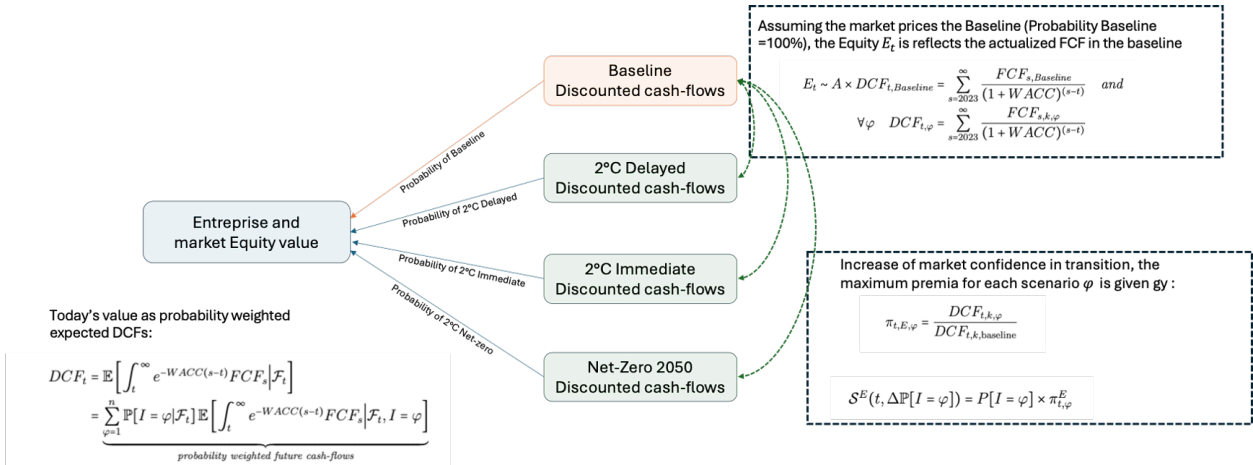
Assuming the market prices the Baseline (Probability Baseline =100%), the Equity $E_t$ is reflects the actualized FCF in the baseline

$E_t \sim A \times DCF_{t,Baseline} = \sum_{s=2023}^{\infty} \frac{FCF_{s,Baseline}}{(1+WACC)^{(s-t)}}$ and

$\forall \varphi \quad DCF_{t,\varphi} = \sum_{s=2023}^{\infty} \frac{FCF_{s,k,\varphi}}{(1+WACC)^{(s-t)}}$

Baseline
Discounted cash-flows

2°C Delayed
Discounted cash-flows

2°C Immediate
Discounted cash-flows

Net-Zero 2050
Discounted cash-flows

Entreprise and
market Equity value

Probability of Baseline

Probability of 2°C Delayed

Probability of 2°C Immediate

Probability of 2°C Net-zero

Increase of market confidence in transition, the maximum premia for each scenario $\varphi$ is given gy :

$\pi_{t,E,\varphi} = \frac{DCF_{t,k,\varphi}}{DCF_{t,k,\text{baseline}}}$

$\mathcal{S}^E(t, \Delta\mathbb{P}[I=\varphi]) = P[I=\varphi] \times \pi^E_{t,\varphi}$

Today's value as probability weighted expected DCFs:

$DCF_t = \mathbb{E}\left[\int_t^{\infty} e^{-WACC(s-t)} FCF_s \middle| \mathcal{F}_t\right]$
$= \underbrace{\sum_{\varphi=1}^{n} \mathbb{P}[I=\varphi|\mathcal{F}_t]\,\mathbb{E}\left[\int_t^{\infty} e^{-WACC(s-t)} FCF_s \middle| \mathcal{F}_t, I=\varphi\right]}_{probability\ weighted\ future\ cash\text{-}flows}$